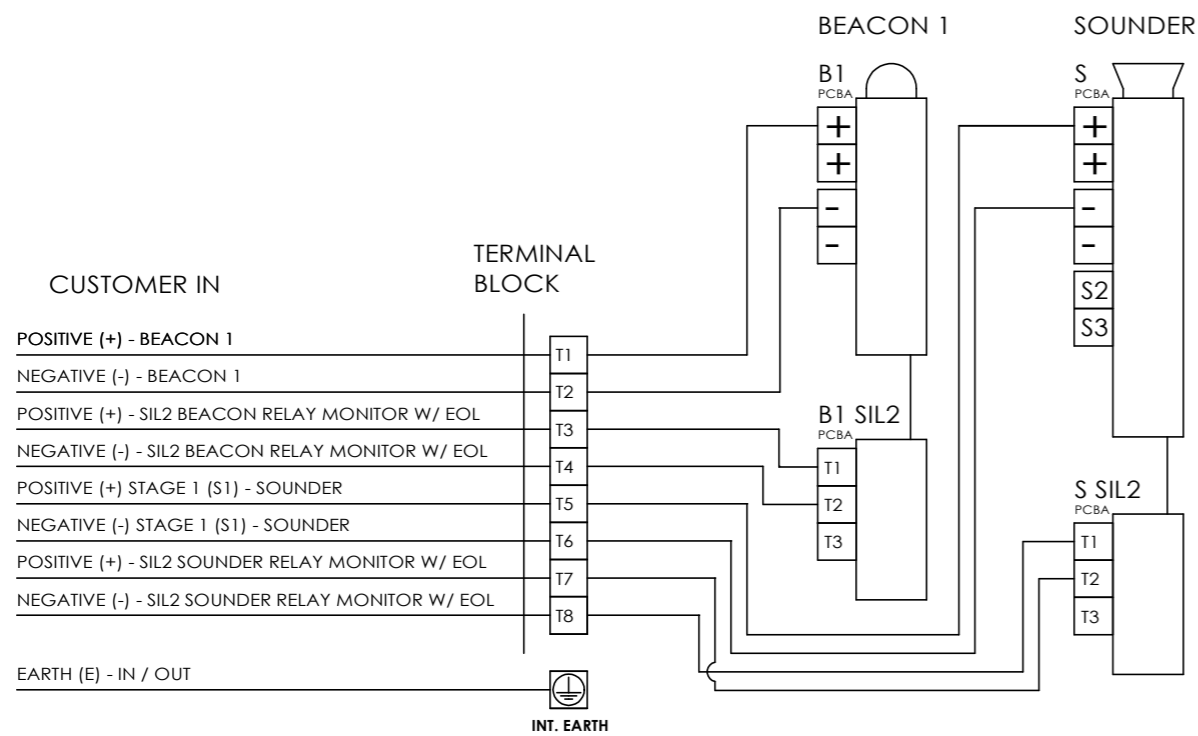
BEACON 1

SOUNDER

B1
PCBA

+
+
-
-

S
PCBA

+
+
-
-
S2
S3

TERMINAL BLOCK

CUSTOMER IN

POSITIVE (+) - BEACON 1
NEGATIVE (-) - BEACON 1
POSITIVE (+) - SIL2 BEACON RELAY MONITOR W/ EOL
NEGATIVE (-) - SIL2 BEACON RELAY MONITOR W/ EOL
POSITIVE (+) STAGE 1 (S1) - SOUNDER
NEGATIVE (-) STAGE 1 (S1) - SOUNDER
POSITIVE (+) - SIL2 SOUNDER RELAY MONITOR W/ EOL
NEGATIVE (-) - SIL2 SOUNDER RELAY MONITOR W/ EOL

T1
T2
T3
T4
T5
T6
T7
T8

B1 SIL2
PCBA
T1
T2
T3

S SIL2
PCBA
T1
T2
T3

EARTH (E) - IN / OUT

INT. EARTH